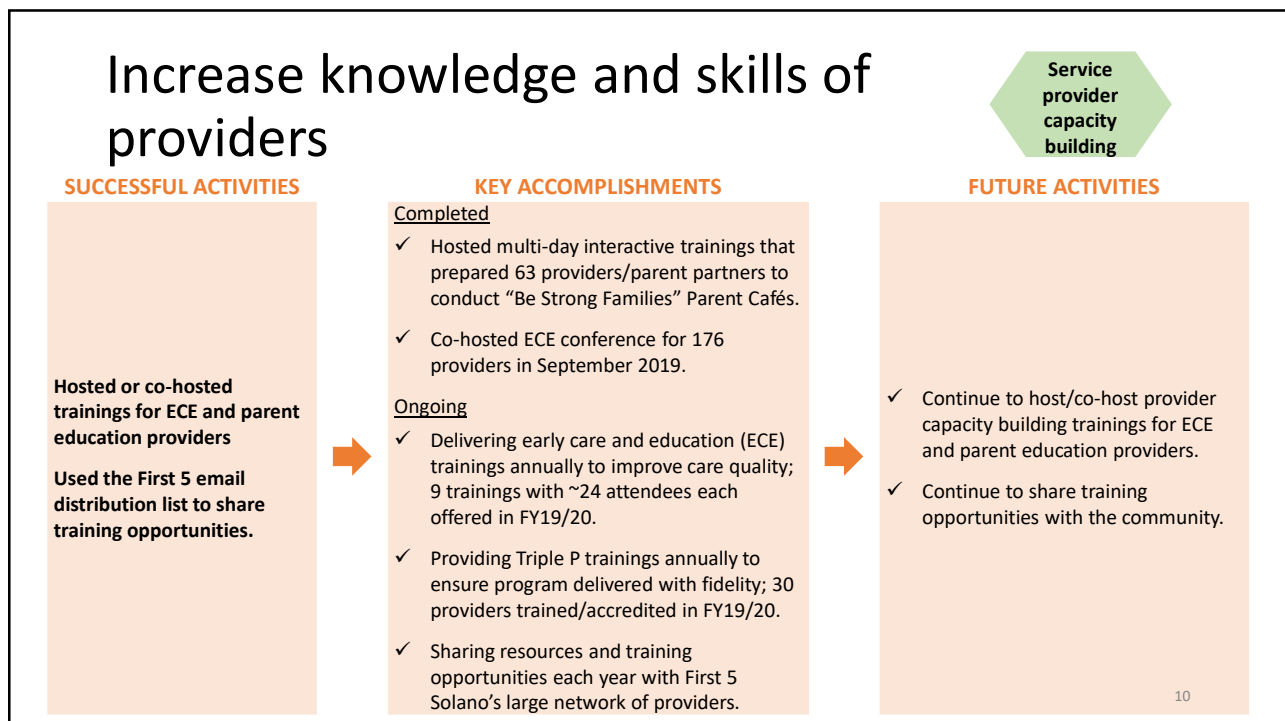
Increase knowledge and skills of providers

Service provider capacity building

SUCCESSFUL ACTIVITIES

Hosted or co-hosted trainings for ECE and parent education providers

Used the First 5 email distribution list to share training opportunities.

KEY ACCOMPLISHMENTS

Completed

✓ Hosted multi-day interactive trainings that prepared 63 providers/parent partners to conduct “Be Strong Families” Parent Cafés.

✓ Co-hosted ECE conference for 176 providers in September 2019.

Ongoing

✓ Delivering early care and education (ECE) trainings annually to improve care quality; 9 trainings with ~24 attendees each offered in FY19/20.

✓ Providing Triple P trainings annually to ensure program delivered with fidelity; 30 providers trained/accredited in FY19/20.

✓ Sharing resources and training opportunities each year with First 5 Solano’s large network of providers.

FUTURE ACTIVITIES

✓ Continue to host/co-host provider capacity building trainings for ECE and parent education providers.

✓ Continue to share training opportunities with the community.

10